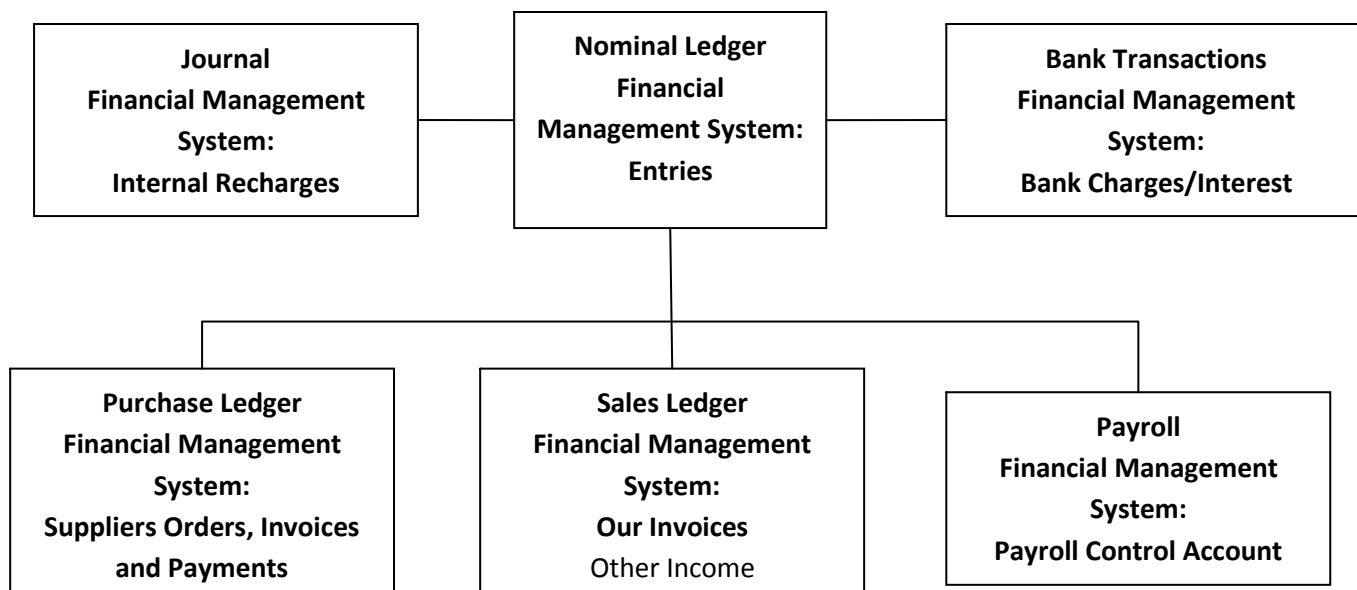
Journal
Financial Management System:
Internal Recharges

Nominal Ledger
Financial Management System:
Entries

Bank Transactions
Financial Management System:
Bank Charges/Interest

Purchase Ledger
Financial Management System:
Suppliers Orders, Invoices and Payments

Sales Ledger
Financial Management System:
Our Invoices
Other Income

Payroll
Financial Management System:
Payroll Control Account